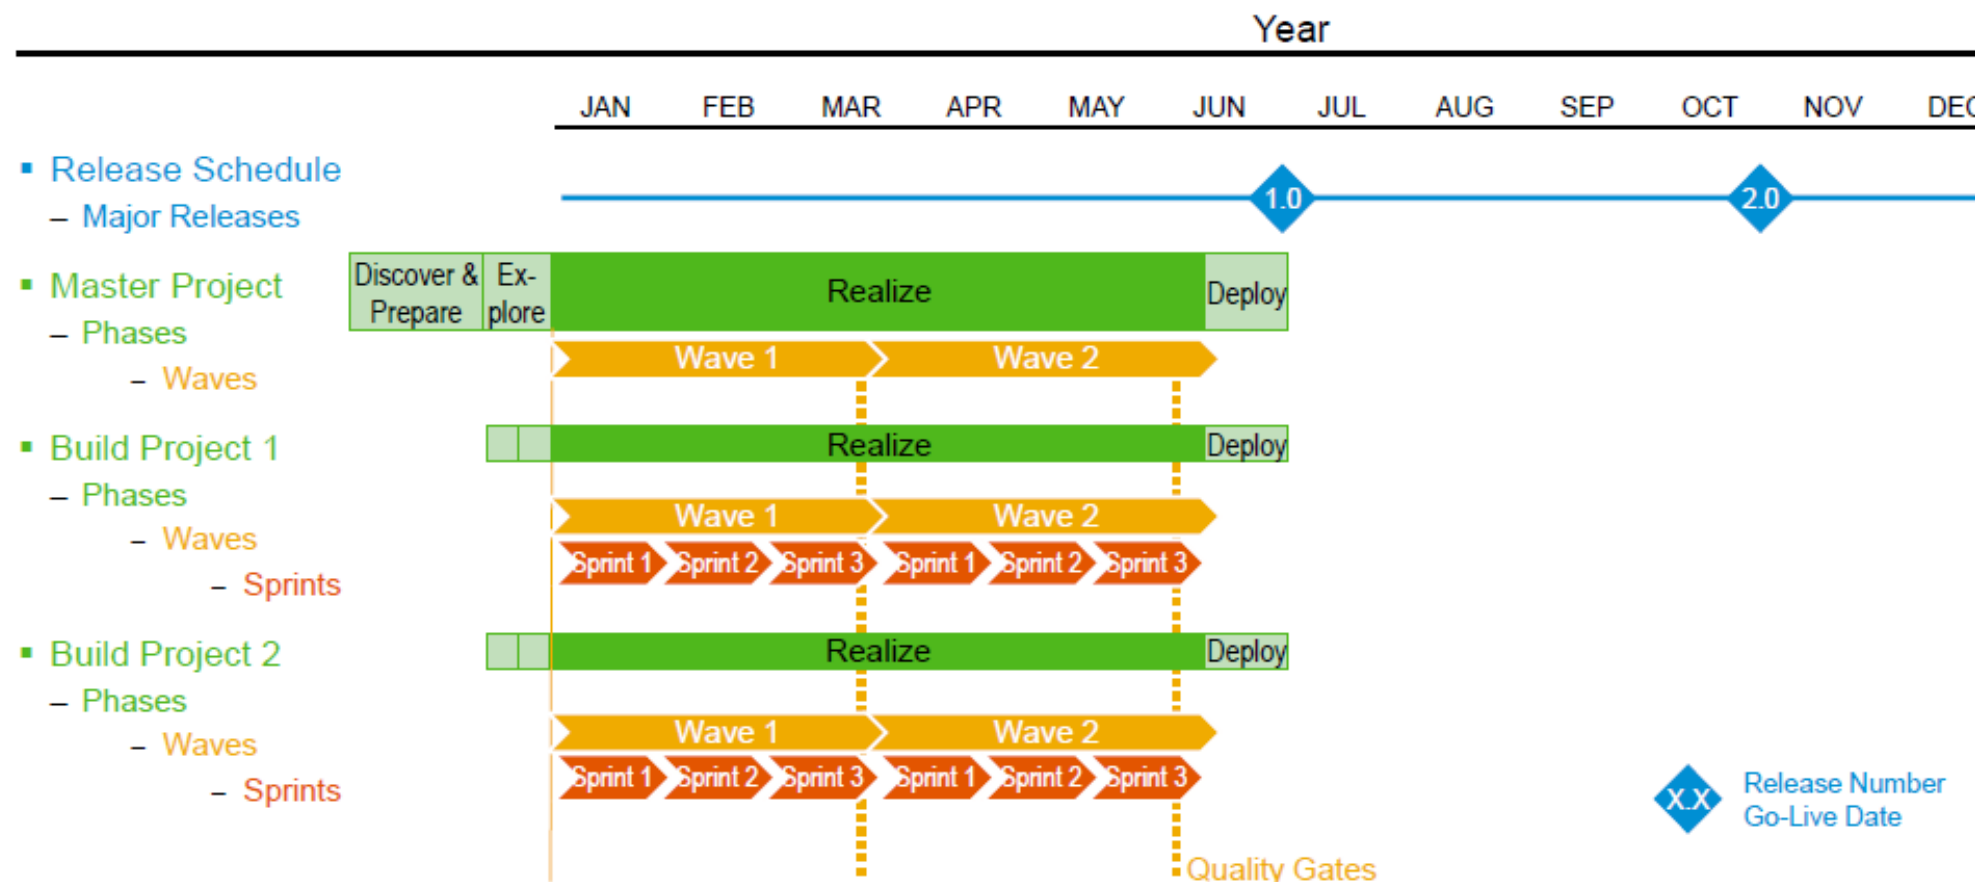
Year

JAN FEB MAR APR MAY JUN JUL AUG SEP OCT NOV DEC

▪ Release Schedule
– Major Releases

1.0
2.0

▪ Master Project
– Phases
– Waves

Discover & Prepare
Explore
Realize
Deploy

Wave 1
Wave 2

▪ Build Project 1
– Phases
– Waves
– Sprints

Realize
Deploy

Wave 1
Wave 2

Sprint 1 Sprint 2 Sprint 3 Sprint 1 Sprint 2 Sprint 3

▪ Build Project 2
– Phases
– Waves
– Sprints

Realize
Deploy

Wave 1
Wave 2

Sprint 1 Sprint 2 Sprint 3 Sprint 1 Sprint 2 Sprint 3

X.X
Release Number
Go-Live Date

Quality Gates